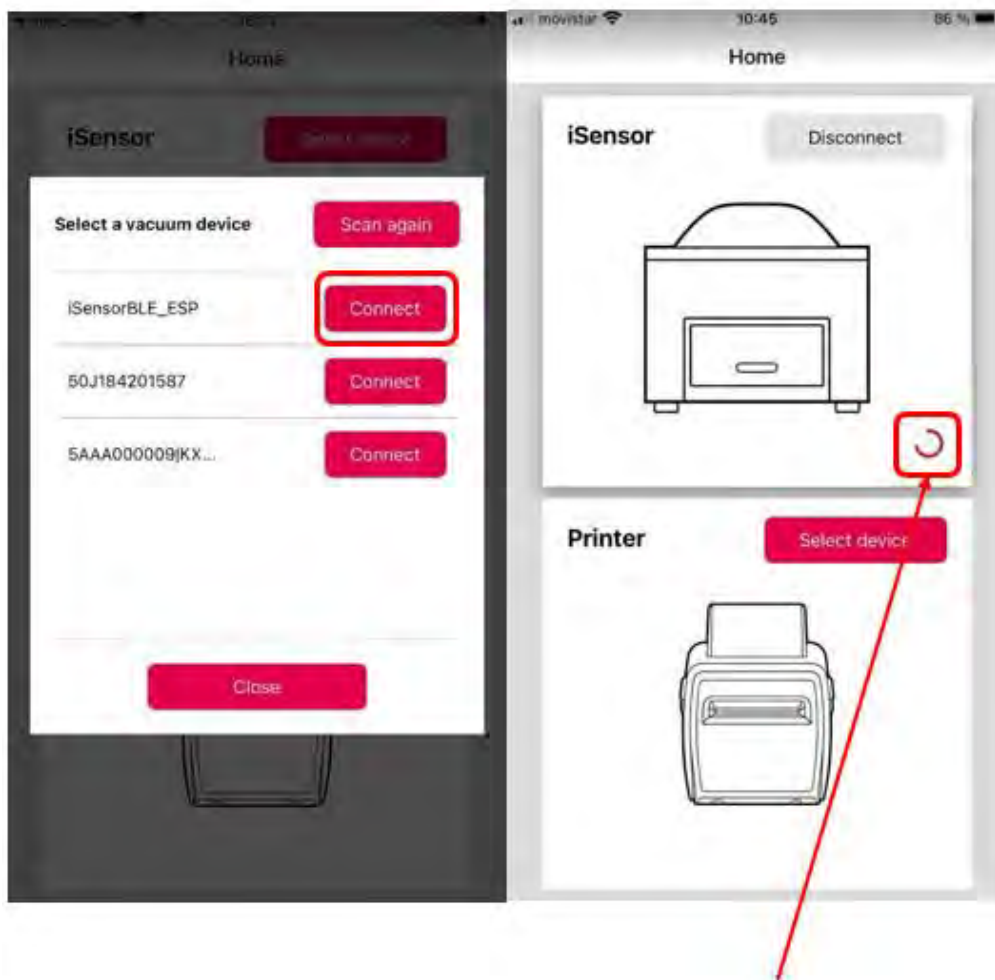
Home

iSensor

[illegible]

Select a vacuum device

Scan again

iSensorBLE_ESP

Connect

50J184201587

Connect

5AAA000009JKX...

Connect

Close

movistar

10:45

86 %

Home

iSensor

Disconnect

Printer

Select device